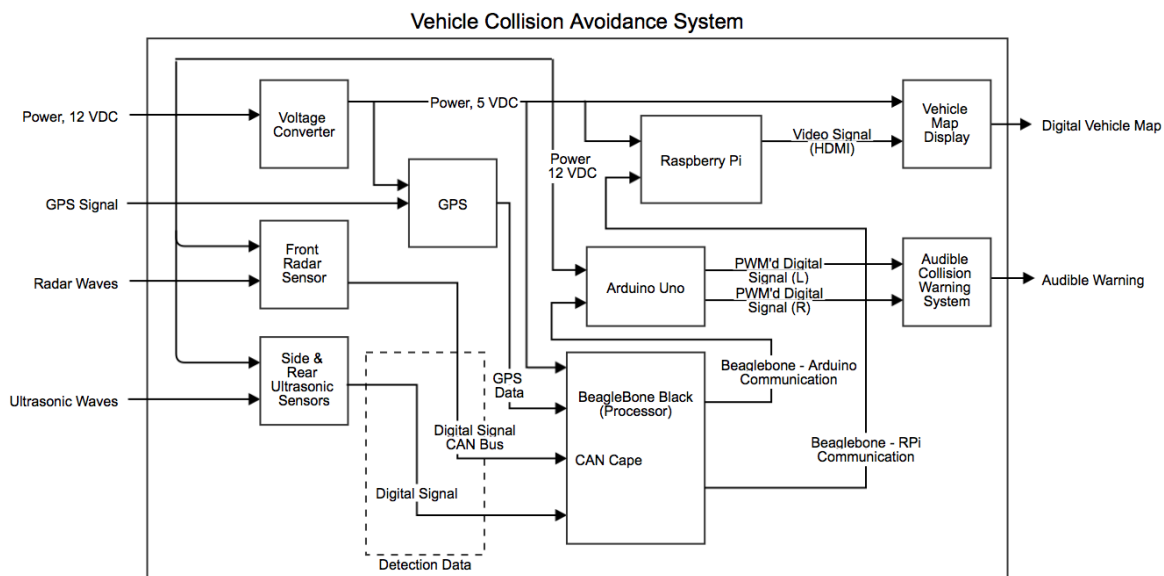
Vehicle Collision Avoidance System

Power, 12 VDC

GPS Signal

Radar Waves

Ultrasonic Waves

Voltage Converter

Power, 5 VDC

Power 12 VDC

GPS

Front Radar Sensor

Side & Rear Ultrasonic Sensors

Raspberry Pi

Video Signal (HDMI)

Vehicle Map Display

Digital Vehicle Map

Arduino Uno

PWM'd Digital Signal (L)

PWM'd Digital Signal (R)

Audible Collision Warning System

Audible Warning

GPS Data

BeagleBone Black (Processor)

Beaglebone - Arduino Communication

Digital Signal CAN Bus

CAN Cape

Beaglebone - RPi Communication

Digital Signal

Detection Data